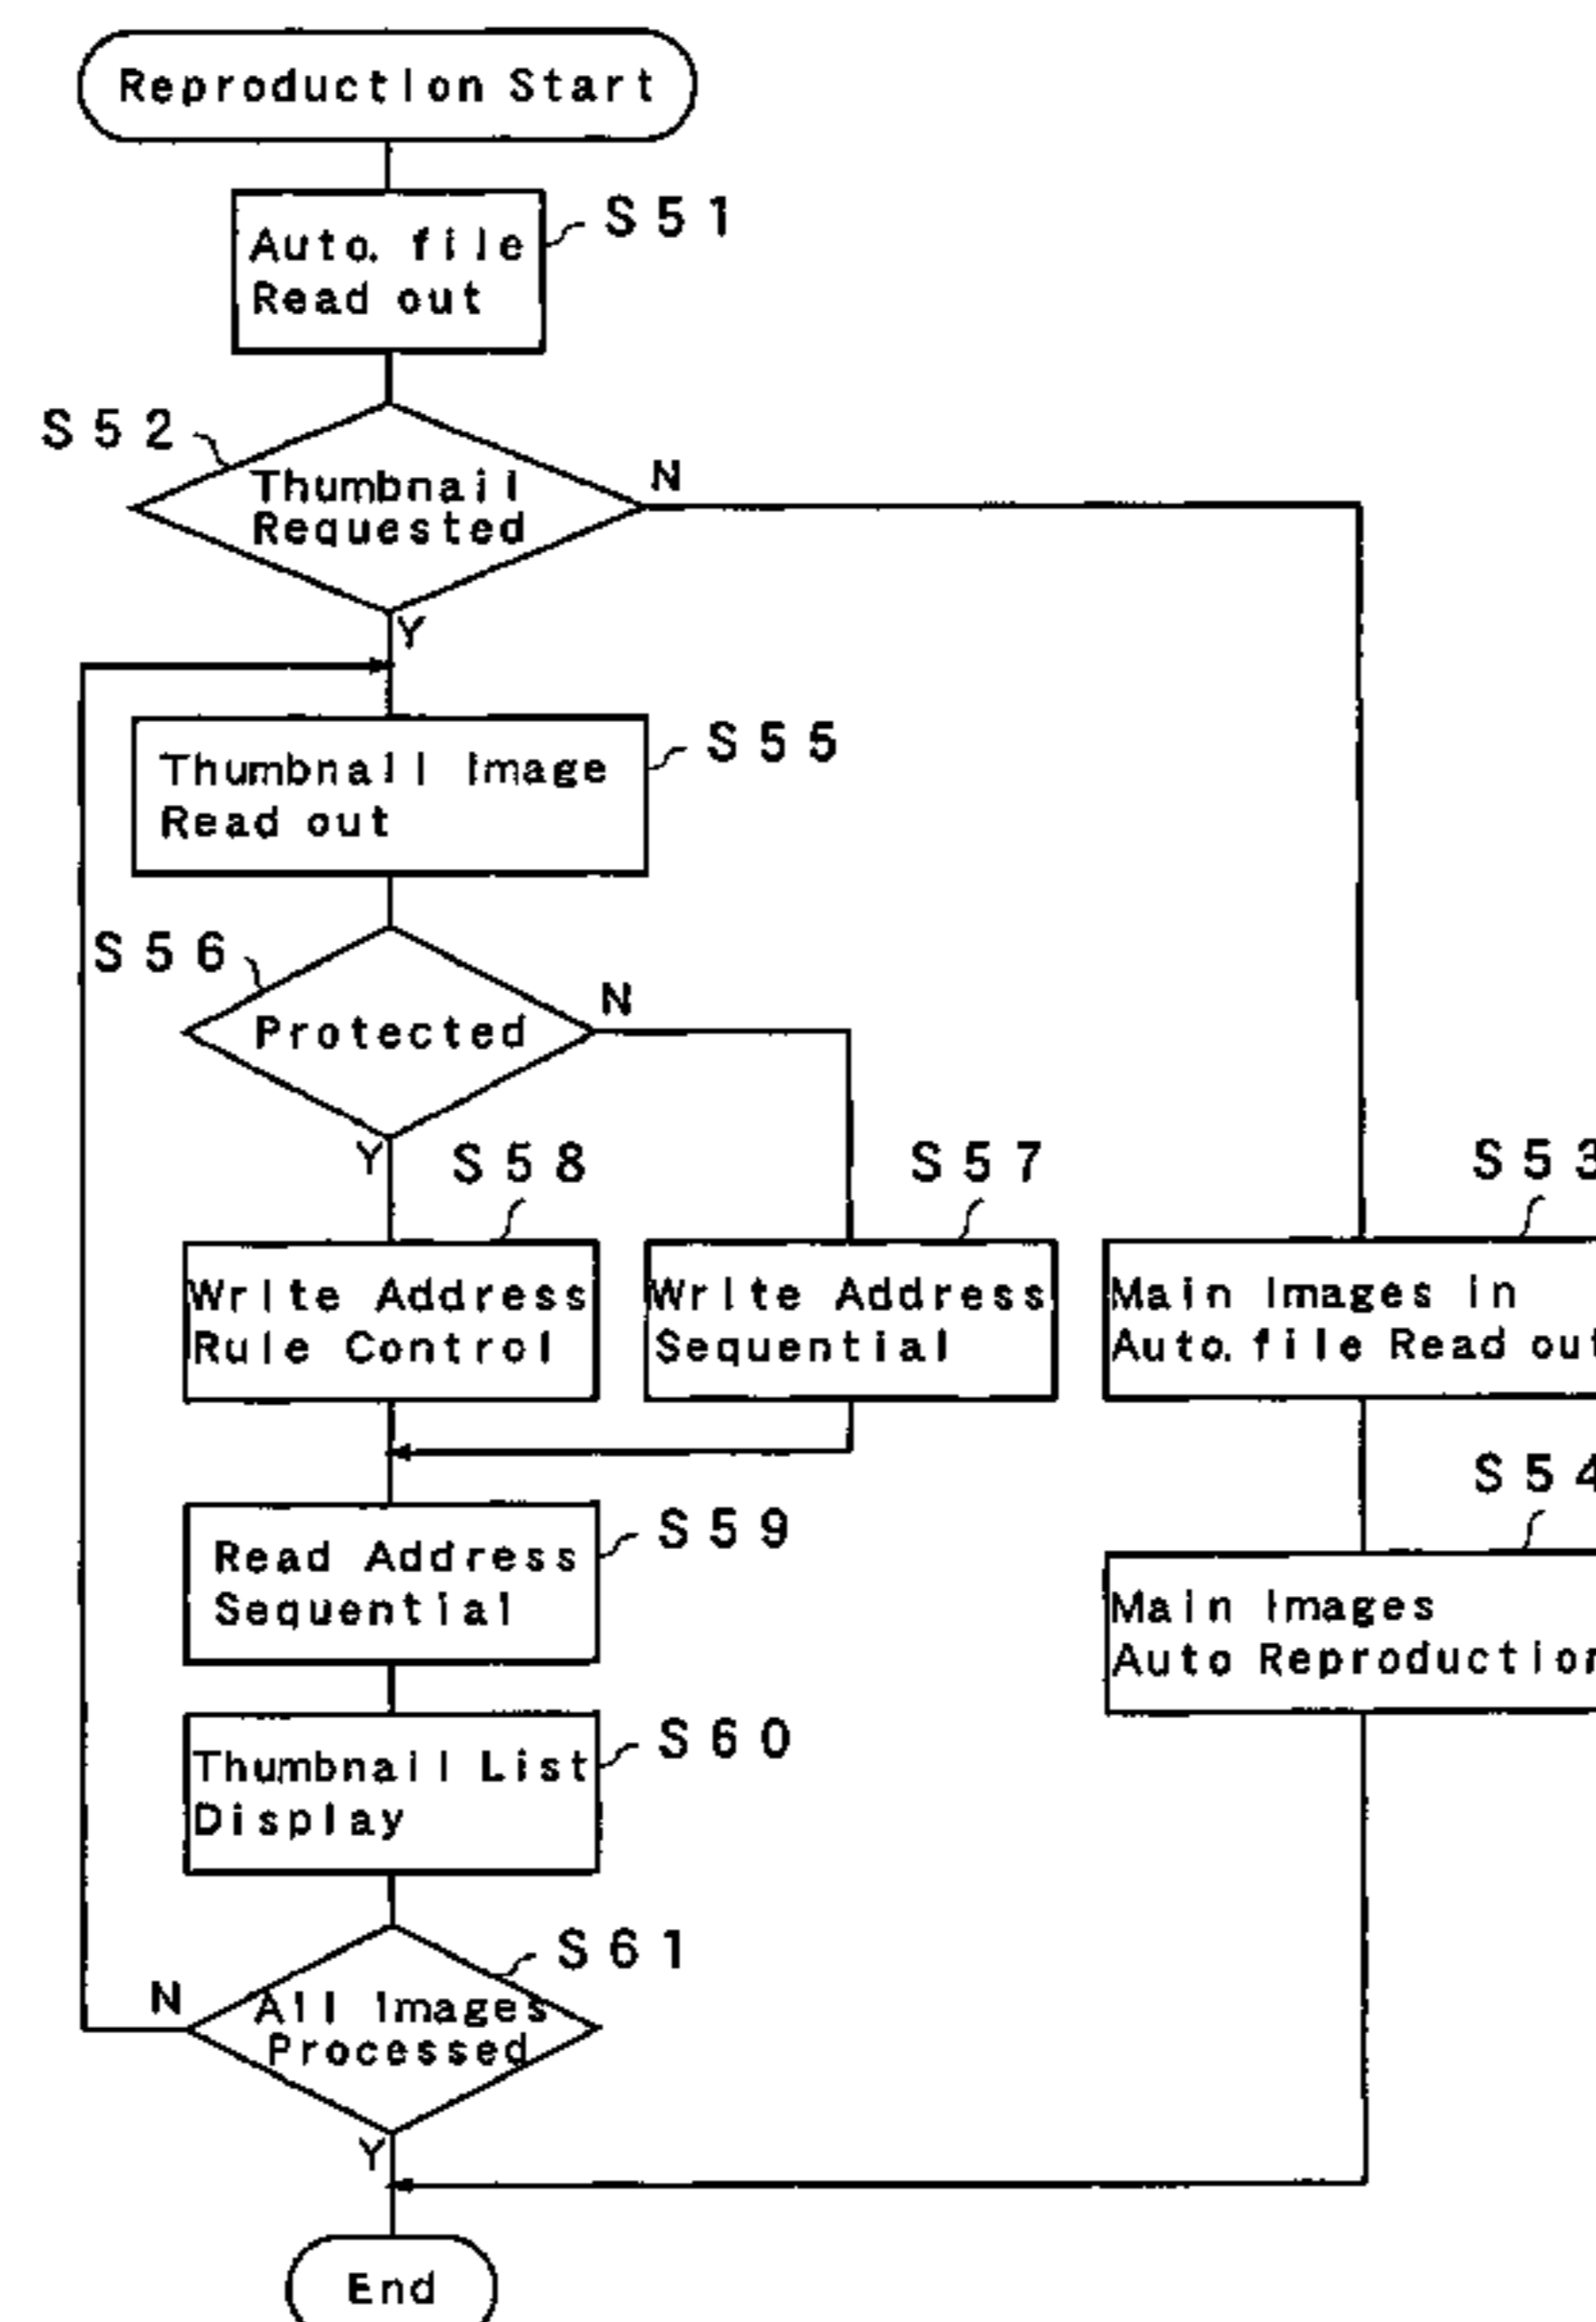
Reproduction Start

Auto. file Read out

S51

S52

Thumbnail Requested

N

Y

Thumbnail Image Read out

S55

S56

Protected

N

Y

S58

S57

S53

Write Address Rule Control

Write Address Sequential

Main Images in Auto. file Read ou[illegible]

S54

Read Address Sequential

S59

Main Images Auto Reproductio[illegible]

Thumbnail List Display

S60

S61

N

All Images Processed

Y

End